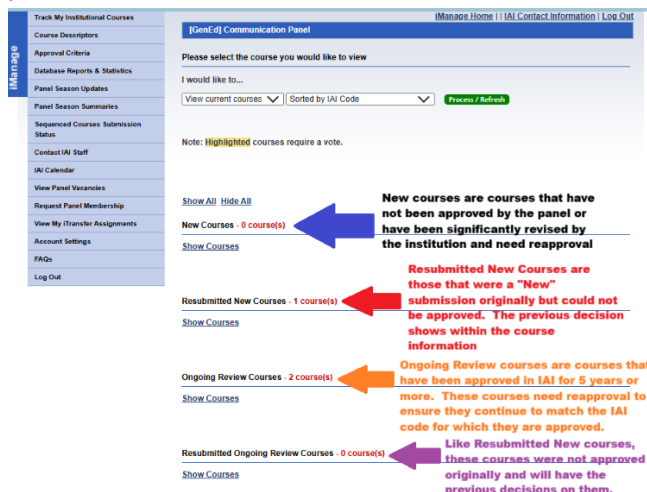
iManage

Track My Institutional Courses
Course Descriptors
Approval Criteria
Database Reports & Statistics
Panel Season Updates
Panel Season Summaries
Sequenced Courses Submission Status
Contact IAI Staff
IAI Calendar
View Panel Vacancies
Request Panel Membership
View My iTransfer Assignments
Account Settings
FAQs
Log Out

iManage Home | | IAI Contact Information | Log Out

[GenEd] Communication Panel

Please select the course you would like to view

I would like to...

View current courses | Sorted by IAI Code | Process / Refresh

Note: Highlighted courses require a vote.

Show All Hide All

New Courses - 0 course(s)
Show Courses

New courses are courses that have not been approved by the panel or have been significantly revised by the institution and need reapproval

Resubmitted New Courses - 1 course(s)
Show Courses

Resubmitted New Courses are those that were a "New" submission originally but could not be approved. The previous decision shows within the course information

Ongoing Review Courses - 2 course(s)
Show Courses

Ongoing Review courses are courses that have been approved in IAI for 5 years or more. These courses need reapproval to ensure they continue to match the IAI code for which they are approved.

Resubmitted Ongoing Review Courses - 0 course(s)
Show Courses

Like Resubmitted New courses, these courses were not approved originally and will have the previous decisions on them.